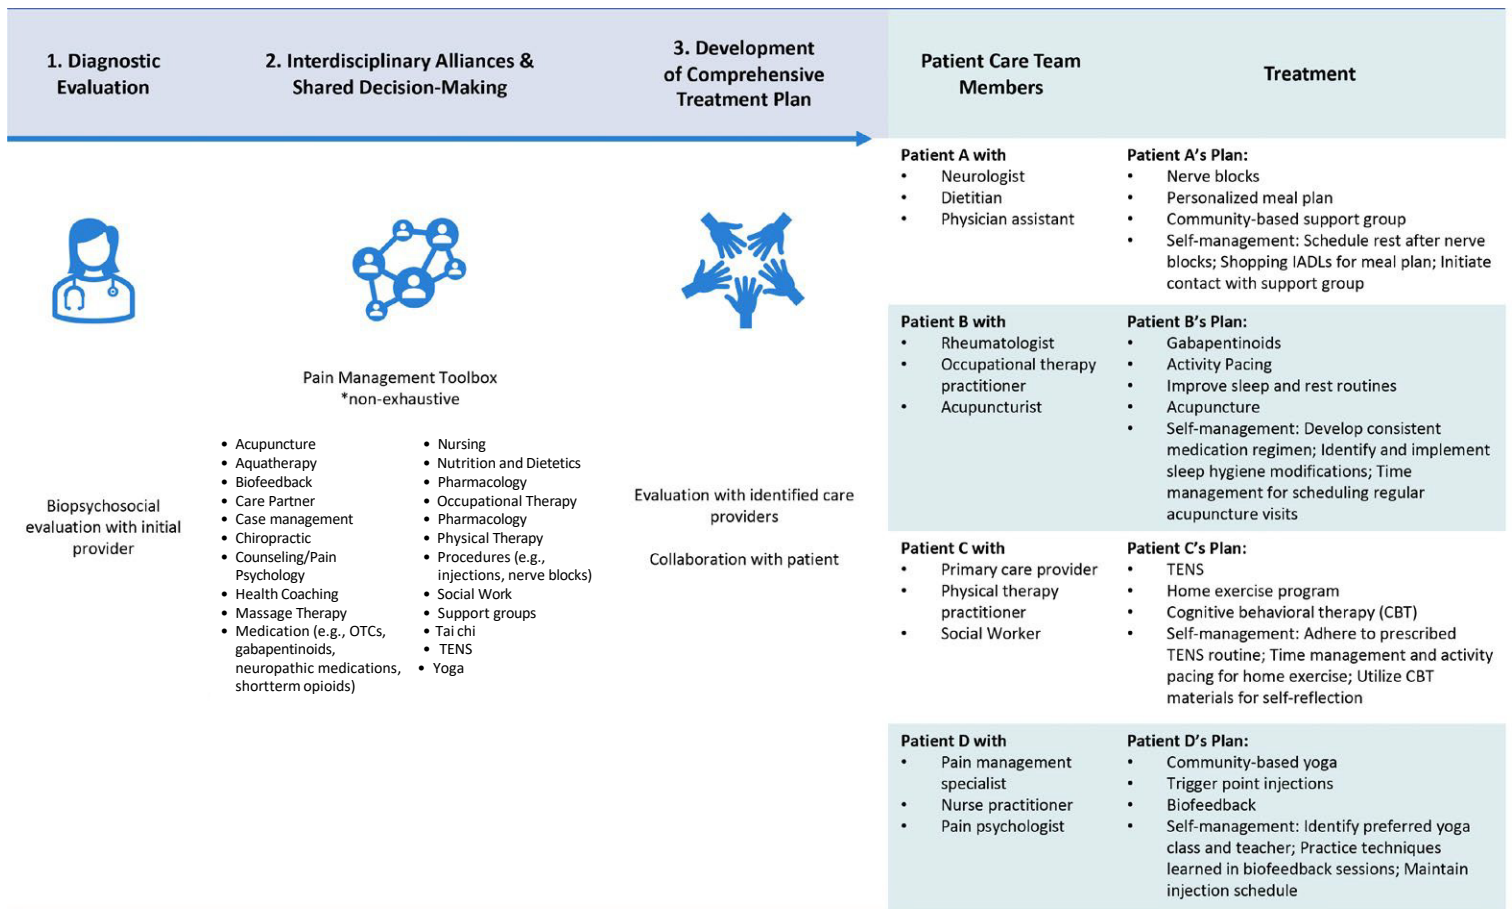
1. Diagnostic Evaluation

2. Interdisciplinary Alliances & Shared Decision-Making

3. Development of Comprehensive Treatment Plan

Patient Care Team Members

Treatment

Biopsychosocial evaluation with initial provider

Pain Management Toolbox
*non-exhaustive

- Acupuncture
- Aquatherapy
- Biofeedback
- Care Partner
- Case management
- Chiropractic
- Counseling/Pain Psychology
- Health Coaching
- Massage Therapy
- Medication (e.g., OTCs, gabapentinoids, neuropathic medications, shortterm opioids)

- Nursing
- Nutrition and Dietetics
- Pharmacology
- Occupational Therapy
- Pharmacology
- Physical Therapy
- Procedures (e.g., injections, nerve blocks)
- Social Work
- Support groups
- Tai chi
- TENS
- Yoga

Evaluation with identified care providers

Collaboration with patient

| Patient Care Team Members | Treatment |
|---|---|
| Patient A with<br>• Neurologist<br>• Dietitian<br>• Physician assistant | Patient A's Plan:<br>• Nerve blocks<br>• Personalized meal plan<br>• Community-based support group<br>• Self-management: Schedule rest after nerve blocks; Shopping IADLs for meal plan; Initiate contact with support group |
| Patient B with<br>• Rheumatologist<br>• Occupational therapy practitioner<br>• Acupuncturist | Patient B's Plan:<br>• Gabapentinoids<br>• Activity Pacing<br>• Improve sleep and rest routines<br>• Acupuncture<br>• Self-management: Develop consistent medication regimen; Identify and implement sleep hygiene modifications; Time management for scheduling regular acupuncture visits |
| Patient C with<br>• Primary care provider<br>• Physical therapy practitioner<br>• Social Worker | Patient C's Plan:<br>• TENS<br>• Home exercise program<br>• Cognitive behavioral therapy (CBT)<br>• Self-management: Adhere to prescribed TENS routine; Time management and activity pacing for home exercise; Utilize CBT materials for self-reflection |
| Patient D with<br>• Pain management specialist<br>• Nurse practitioner<br>• Pain psychologist | Patient D's Plan:<br>• Community-based yoga<br>• Trigger point injections<br>• Biofeedback<br>• Self-management: Identify preferred yoga class and teacher; Practice techniques learned in biofeedback sessions; Maintain injection schedule |